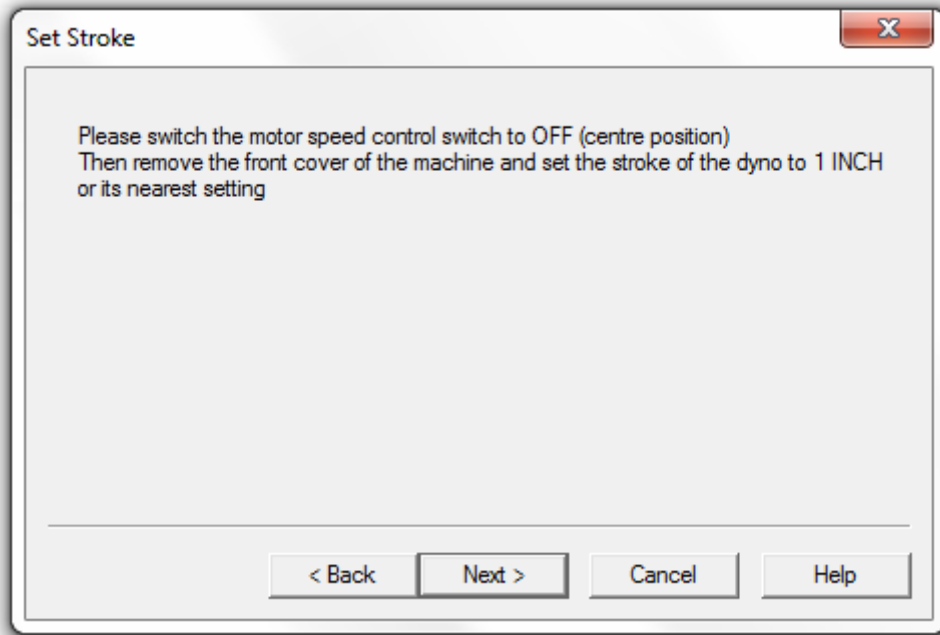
Set Stroke

X

Please switch the motor speed control switch to OFF (centre position)
Then remove the front cover of the machine and set the stroke of the dyno to 1 INCH or its nearest setting

< Back

Next >

Cancel

Help